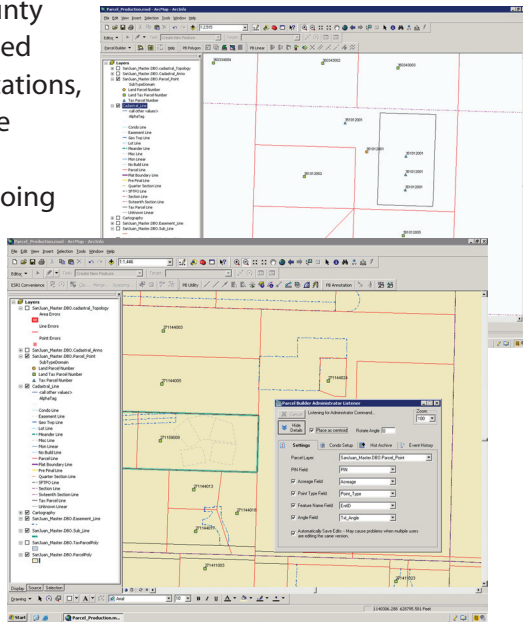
unty
ed
ations,
e

oing

Parcel_Production.mxd - ArcMap - ArcInfo

File Edit View Insert Selection Tools Window Help

1:1,595

Editor

Parcel Builder

Layers
SanJuan_Master.DBO.cadastral_Topology
SanJuan_Master.DBO.Cadastral_Anno
SanJuan_Master.DBO.Parcel_Point
SubTypeDomain
Land Parcel Number
Land Tax Parcel Number
Tax Parcel Number
Cadastral_Line
<all other values>
AlphaTag
Condo Line
Easement Line
Geo Trop Line
Lot Line
Meander Line
Misc Line
Misc Linear
No Build Line
Parcel Line
Plat Boundary Line
Pre Plat Line
Quarter Section Line
SFTPO Line
Section Line
Sixteenth Section Line
Tax Parcel Line
Unknown Linear
Cartography
SanJuan_Master.DBO.Easement_Line
SanJuan_Master.DBO.Sub_Line

Parcel_Production.mxd - ArcMap - ArcInfo

File Edit View Insert Selection Tools Window Help

1:1,446

Editor Task: Create New Feature Target:

ESRI Convenience PB Utility PB Annotation

Layers
SanJuan_Master.DBO.cadastral_Topology
Area Errors
Line Errors
Point Errors
SanJuan_Master.DBO.Cadastral_Anno
SanJuan_Master.DBO.Parcel_Point
SubTypeDomain
Land Parcel Number
Land Tax Parcel Number
Tax Parcel Number
Cadastral_Line
<all other values>
AlphaTag
Condo Line
Easement Line
Geo Trop Line
Lot Line
Meander Line
Misc Line
Misc Linear
No Build Line
Parcel Line
Plat Boundary Line
Pre Plat Line
Quarter Section Line
SFTPO Line
Section Line
Sixteenth Section Line
Tax Parcel Line
Unknown Linear
Cartography
SanJuan_Master.DBO.Easement_Line
SanJuan_Master.DBO.Sub_Line
SanJuan_Master.DBO.TaxParcelPoly
SanJuan_Master.DBO.ParcelPoly

Display Source Selection

Parcel Builder Administrator Listener

Cancel Listening for Administrator Command...

Zoom: 100

Hide Details Place at centroid Rotate Angle 0

Settings Condo Setup Hist Archive Event History

Parcel Layer SanJuan_Master.DBO.Parcel_Point
PIN Field PIN
Acreage Field Acreage
Point Type Field Point_Type
Feature Name Field EntID
Angle Field Txt_Angle

Automatically Save Edits - May cause problems when multiple users are editing the same version.

Drawing Arial 10 B I U A

1140306.288 628795.591 Feet

Start Parcel_Production.m...